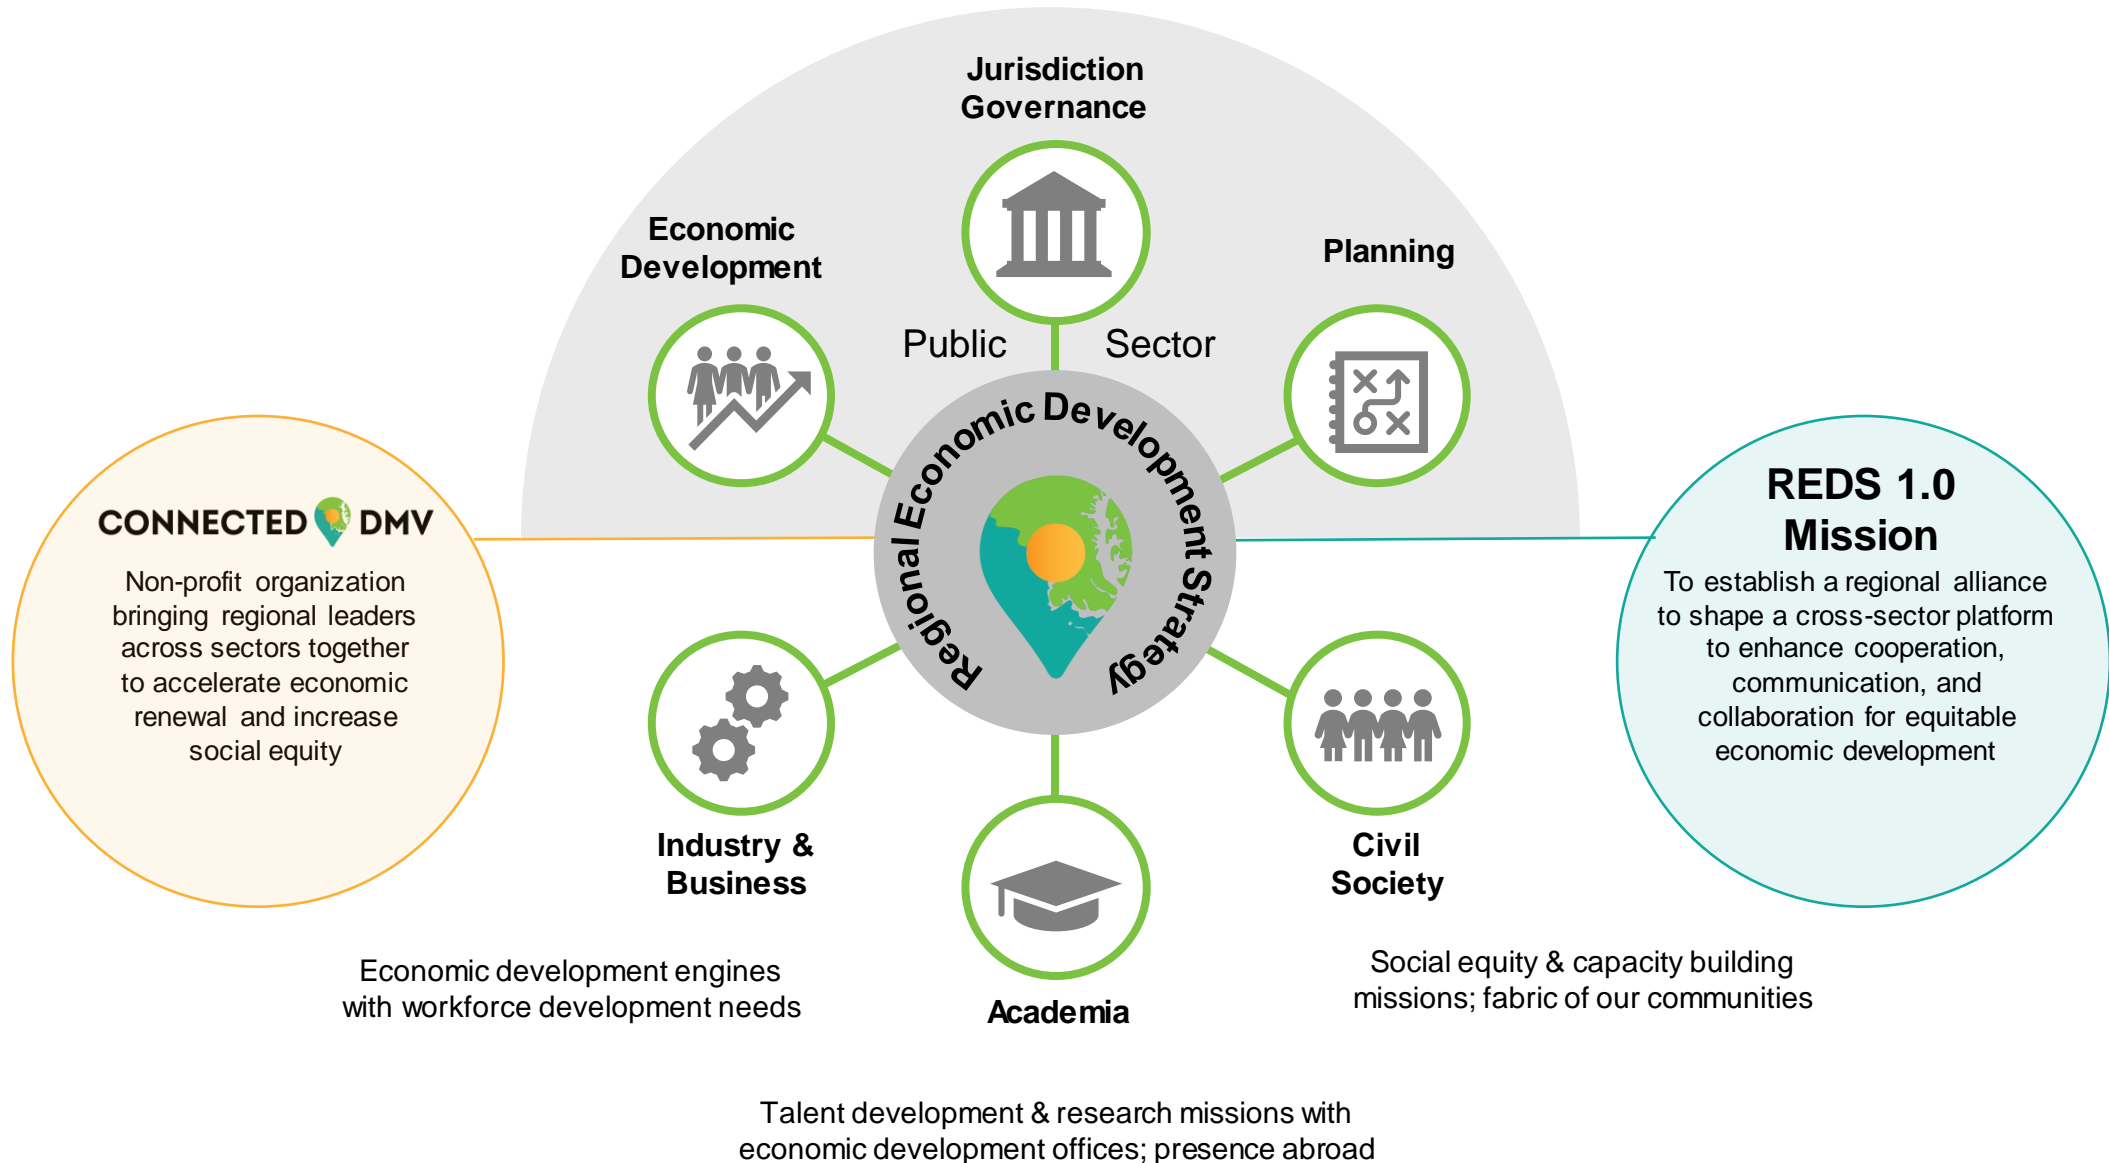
Jurisdiction Governance

Economic Development

Planning

Public Sector

Regional Economic Development Strategy

CONNECTED DMV

Non-profit organization bringing regional leaders across sectors together to accelerate economic renewal and increase social equity

REDS 1.0 Mission

To establish a regional alliance to shape a cross-sector platform to enhance cooperation, communication, and collaboration for equitable economic development

Industry & Business

Civil Society

Academia

Economic development engines with workforce development needs

Social equity & capacity building missions; fabric of our communities

Talent development & research missions with economic development offices; presence abroad